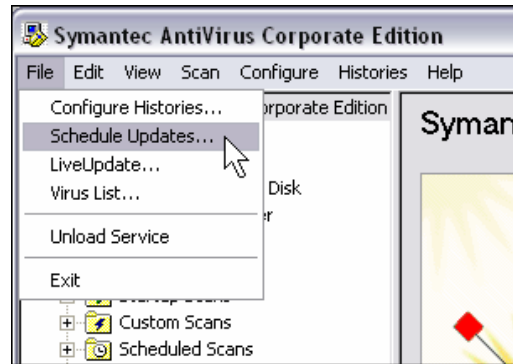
Symantec AntiVirus Corporate Edition

File Edit View Scan Configure Histories Help

Configure Histories...
Schedule Updates...
LiveUpdate...
Virus List...
Unload Service
Exit

orporate Edition
Disk
er
Custom Scans
Scheduled Scans

Syman